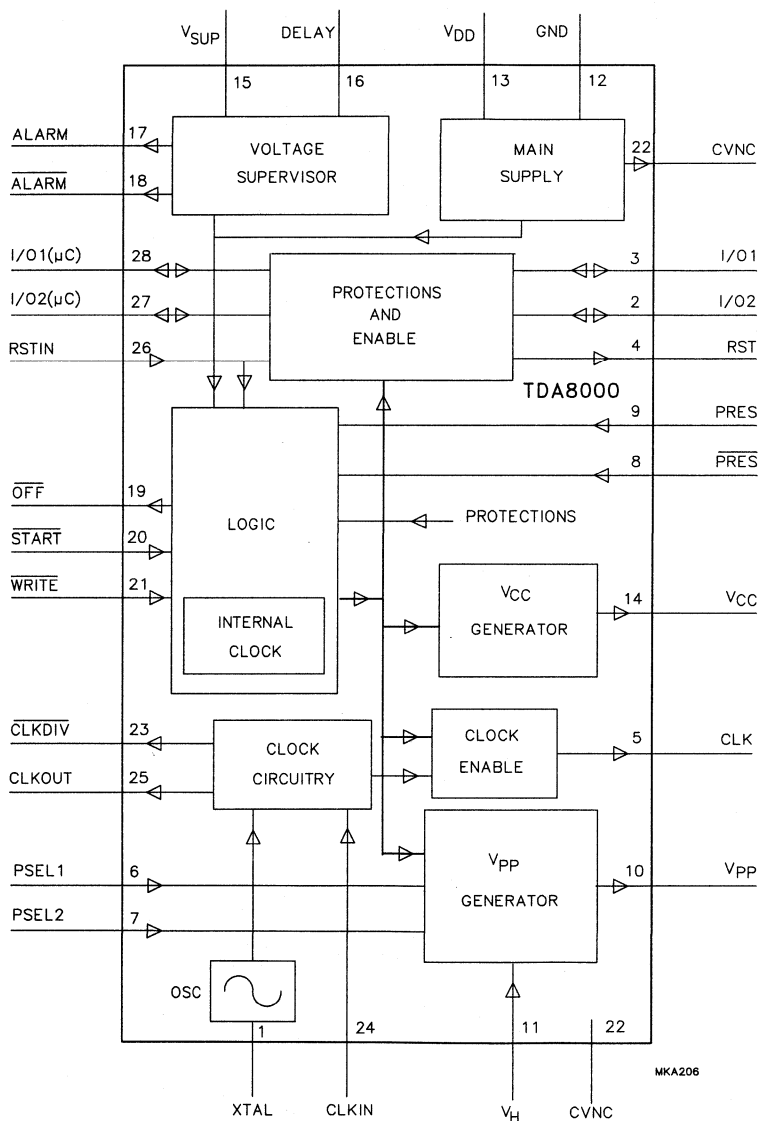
$V_{SUP}$ DELAY $V_{DD}$ GND

15 16 13 12

ALARM 17
$\overline{ALARM}$ 18

VOLTAGE SUPERVISOR

MAIN SUPPLY

22 CVNC

I/O1(µC) 28
I/O2(µC) 27
RSTIN 26

PROTECTIONS AND ENABLE

3 I/O1
2 I/O2
4 RST

TDA8000

9 PRES
8 $\overline{PRES}$

$\overline{OFF}$ 19
$\overline{START}$ 20
$\overline{WRITE}$ 21

LOGIC

INTERNAL CLOCK

PROTECTIONS

$V_{CC}$ GENERATOR

14 $V_{CC}$

$\overline{CLKDIV}$ 23
CLKOUT 25

CLOCK CIRCUITRY

CLOCK ENABLE

5 CLK

PSEL1 6
PSEL2 7

$V_{PP}$ GENERATOR

10 $V_{PP}$

OSC

1 24 11 22

MKA206

XTAL CLKIN $V_H$ CVNC